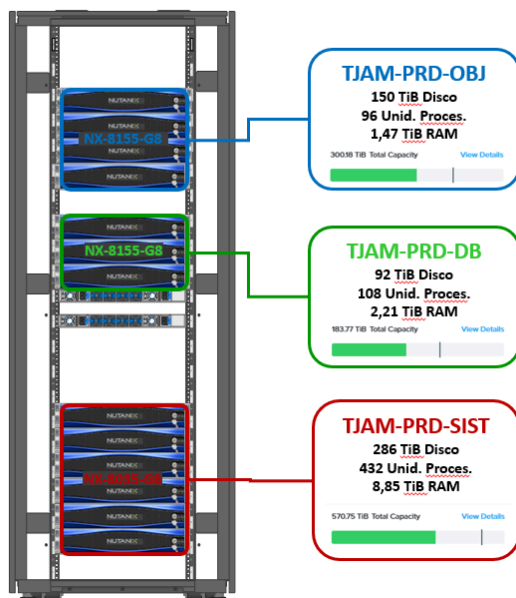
NUTANIX
NX-8155-G8
NUTANIX
NUTANIX
NUTANIX
NX-8155-G8
NUTANIX
NUTANIX
NUTANIX
NX-8035-G8
NUTANIX
NUTANIX

TJAM-PRD-OBJ
150 TiB Disco
96 Unid. Proces.
1,47 TiB RAM
300.18 TiB Total Capacity
View Details

TJAM-PRD-DB
92 TiB Disco
108 Unid. Proces.
2,21 TiB RAM
183.77 TiB Total Capacity
View Details

TJAM-PRD-SIST
286 TiB Disco
432 Unid. Proces.
8,85 TiB RAM
570.75 TiB Total Capacity
View Details